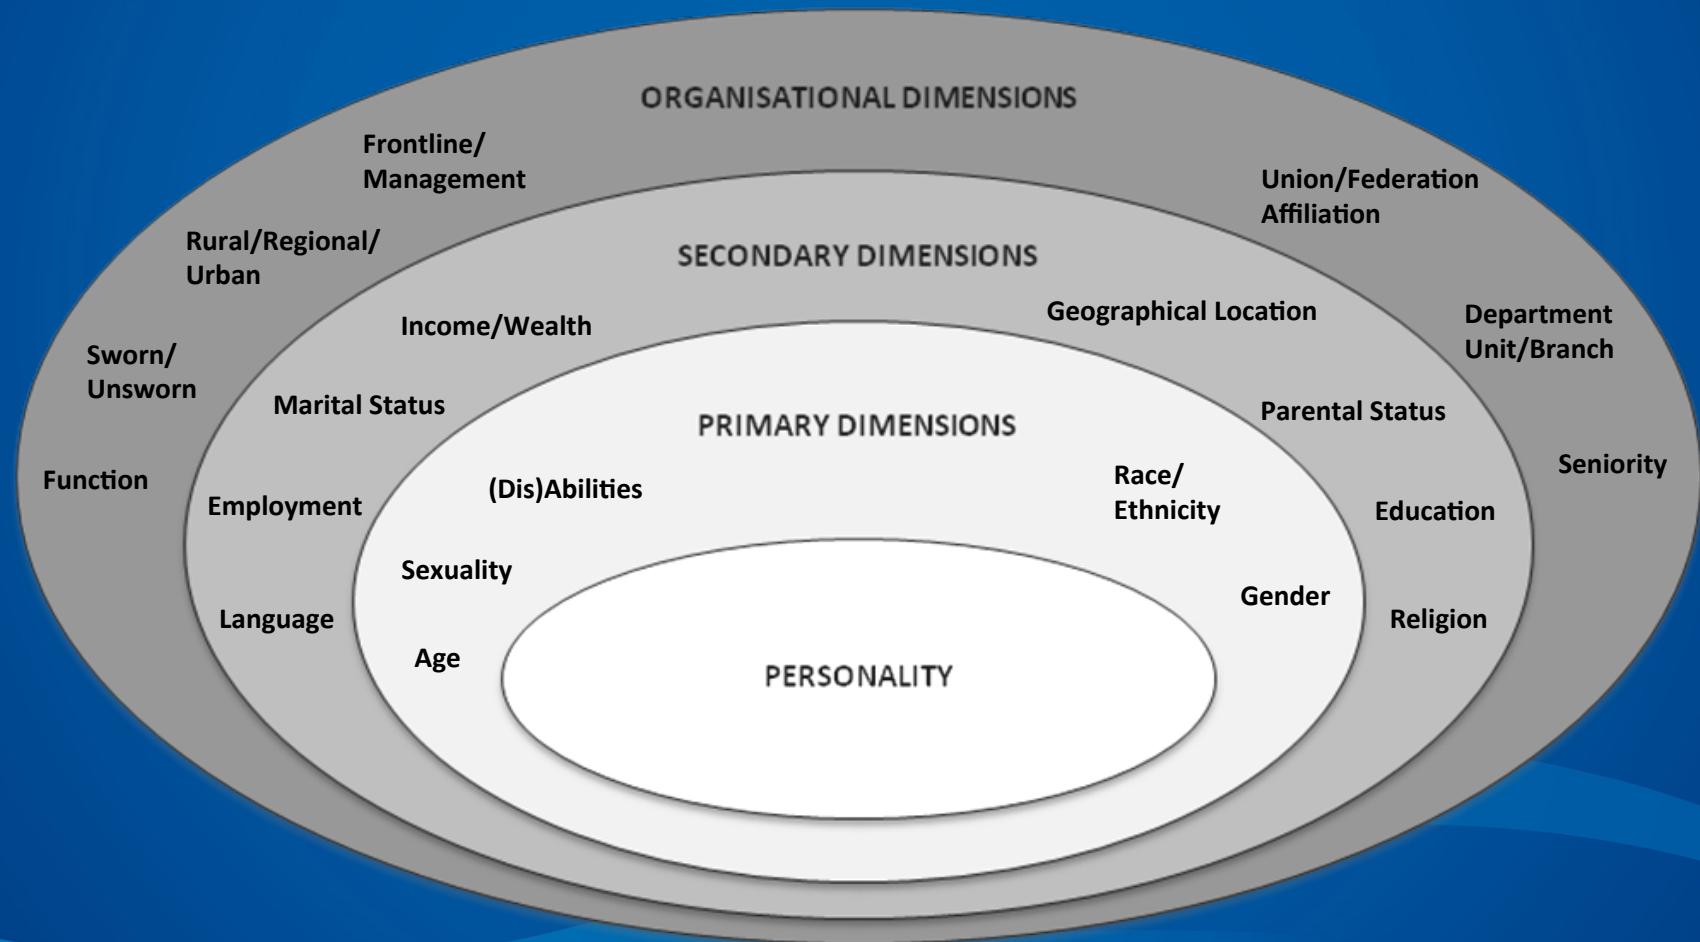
ORGANISATIONAL DIMENSIONS

Frontline/ Management

Union/Federation Affiliation

Rural/Regional/ Urban

Sworn/ Unsworn

Function

Department Unit/Branch

Seniority

SECONDARY DIMENSIONS

Income/Wealth

Geographical Location

Marital Status

Parental Status

Employment

Education

Language

Religion

PRIMARY DIMENSIONS

(Dis)Abilities

Race/ Ethnicity

Sexuality

Gender

Age

PERSONALITY